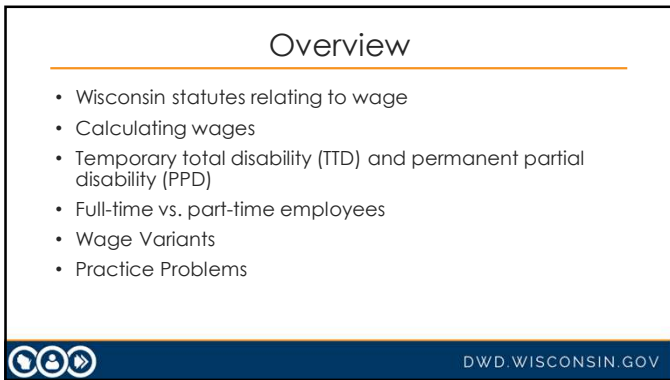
Overview

• Wisconsin statutes relating to wage
• Calculating wages
• Temporary total disability (TTD) and permanent partial disability (PPD)
• Full-time vs. part-time employees
• Wage Variants
• Practice Problems

DWD.WISCONSIN.GOV